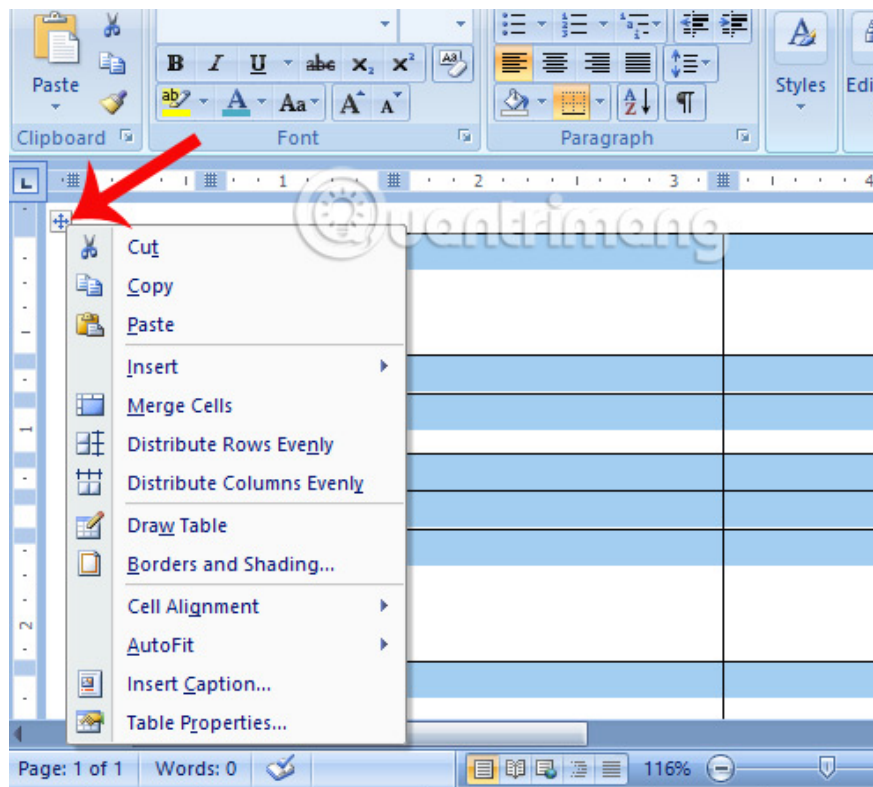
Paste
Clipboard
B I U abe $x_2$ $x^2$
Aa A A
Font
Paragraph
Styles
Edi
1 2 3 4
Quantrimang
Cut
Copy
Paste
Insert
Merge Cells
Distribute Rows Evenly
Distribute Columns Evenly
Draw Table
Borders and Shading...
Cell Alignment
AutoFit
Insert Caption...
Table Properties...
Page: 1 of 1
Words: 0
116%